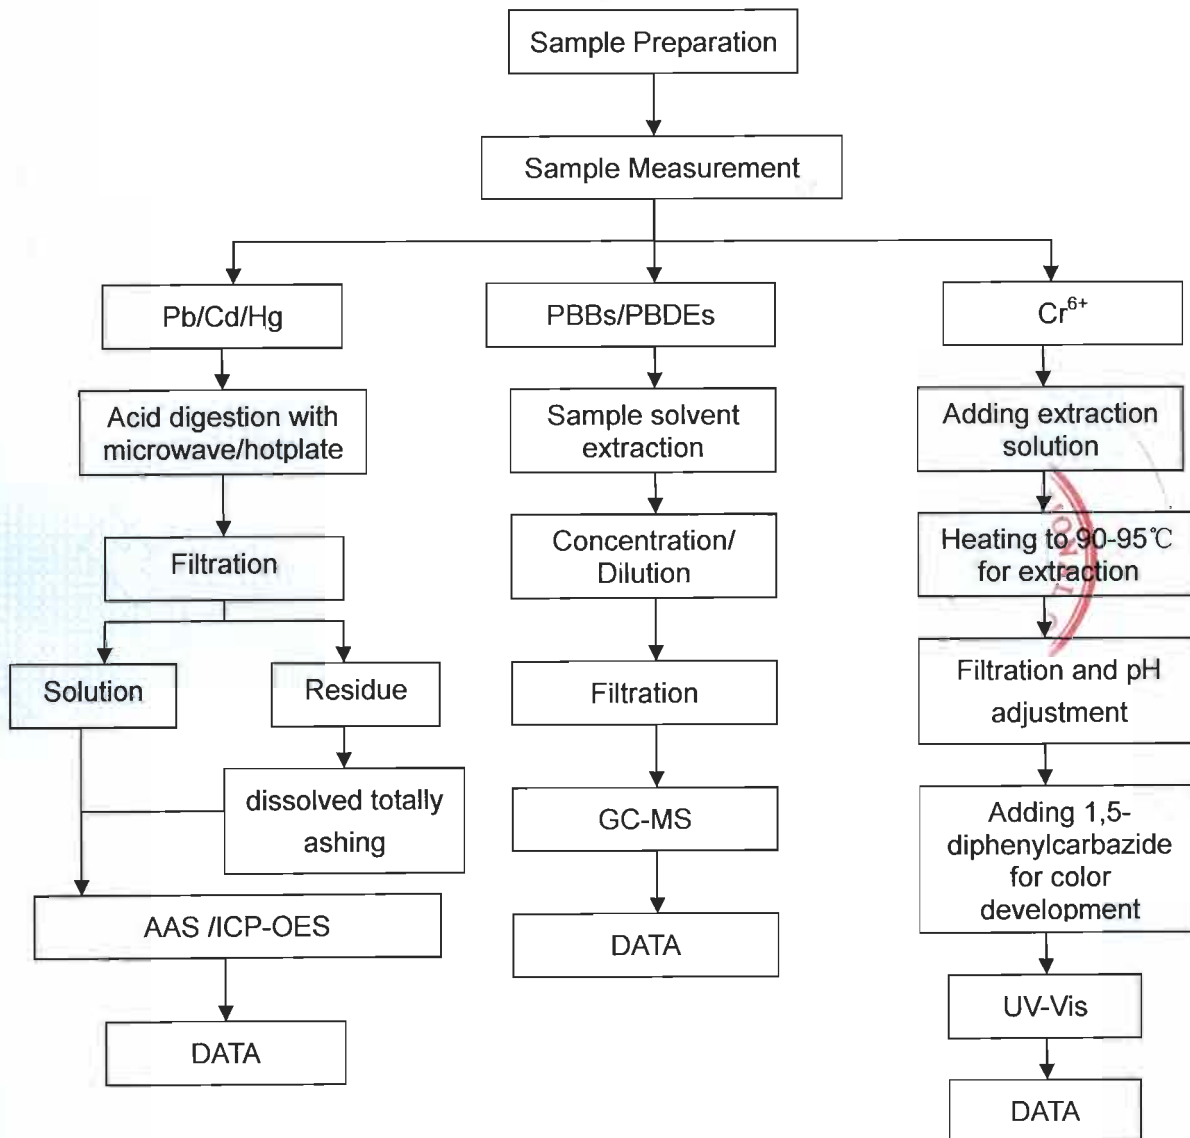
Sample Preparation

Sample Measurement

Pb/Cd/Hg

Acid digestion with microwave/hotplate

Filtration

Solution

Residue

dissolved totally ashing

AAS /ICP-OES

DATA

PBBs/PBDEs

Sample solvent extraction

Concentration/ Dilution

Filtration

GC-MS

DATA

$Cr^{6+}$

Adding extraction solution

Heating to 90-95℃ for extraction

Filtration and pH adjustment

Adding 1,5-diphenylcarbazide for color development

UV-Vis

DATA